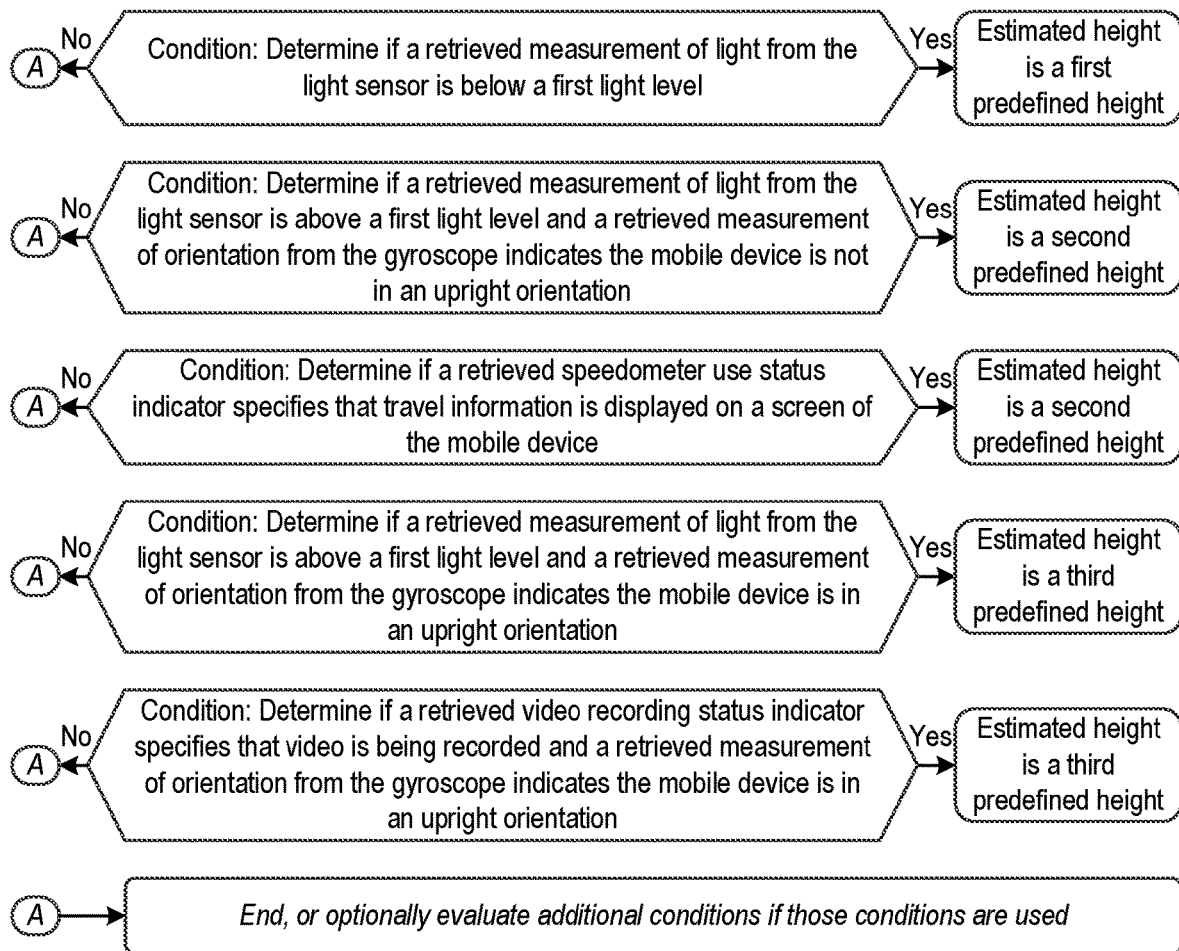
A
No
Condition: Determine if a retrieved measurement of light from the light sensor is below a first light level
Yes
Estimated height is a first predefined height

A
No
Condition: Determine if a retrieved measurement of light from the light sensor is above a first light level and a retrieved measurement of orientation from the gyroscope indicates the mobile device is not in an upright orientation
Yes
Estimated height is a second predefined height

A
No
Condition: Determine if a retrieved speedometer use status indicator specifies that travel information is displayed on a screen of the mobile device
Yes
Estimated height is a second predefined height

A
No
Condition: Determine if a retrieved measurement of light from the light sensor is above a first light level and a retrieved measurement of orientation from the gyroscope indicates the mobile device is in an upright orientation
Yes
Estimated height is a third predefined height

A
No
Condition: Determine if a retrieved video recording status indicator specifies that video is being recorded and a retrieved measurement of orientation from the gyroscope indicates the mobile device is in an upright orientation
Yes
Estimated height is a third predefined height

A
End, or optionally evaluate additional conditions if those conditions are used